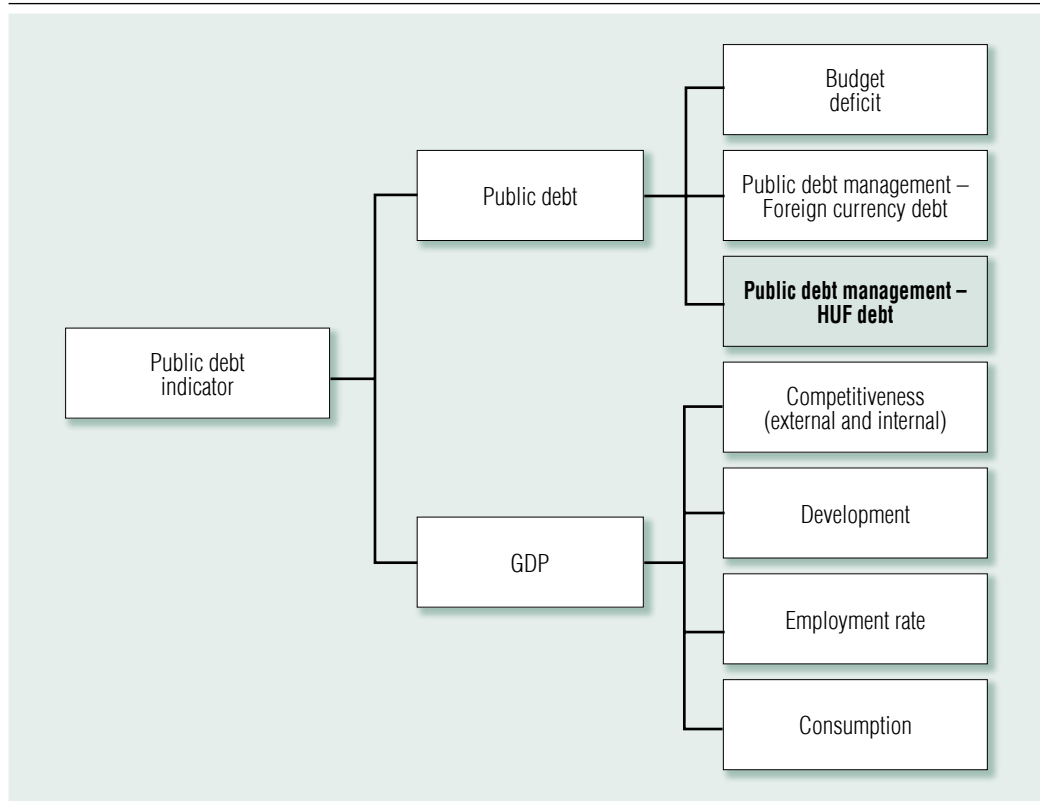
Public debt indicator

Public debt

GDP

Budget deficit

Public debt management – Foreign currency debt

**Public debt management – HUF debt**

Competitiveness (external and internal)

Development

Employment rate

Consumption